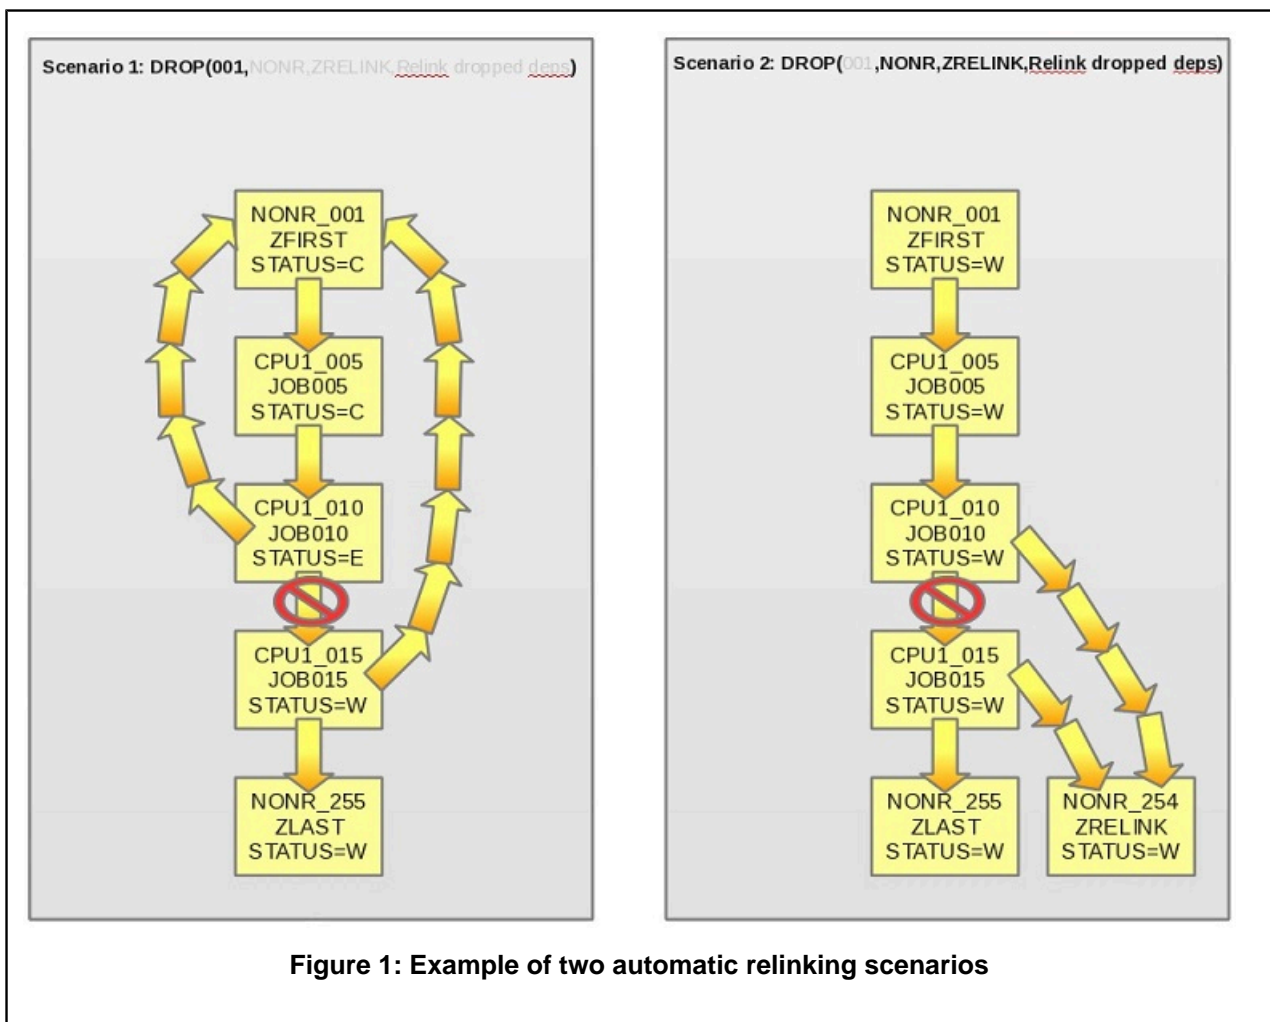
Scenario 1: DROP(001,NONR,ZRELINK,Relink dropped deps)

NONR_001
ZFIRST
STATUS=C

CPU1_005
JOB005
STATUS=C

CPU1_010
JOB010
STATUS=E

CPU1_015
JOB015
STATUS=W

NONR_255
ZLAST
STATUS=W

Scenario 2: DROP(001,NONR,ZRELINK,Relink dropped deps)

NONR_001
ZFIRST
STATUS=W

CPU1_005
JOB005
STATUS=W

CPU1_010
JOB010
STATUS=W

CPU1_015
JOB015
STATUS=W

NONR_255
ZLAST
STATUS=W

NONR_254
ZRELINK
STATUS=W

Figure 1: Example of two automatic relinking scenarios